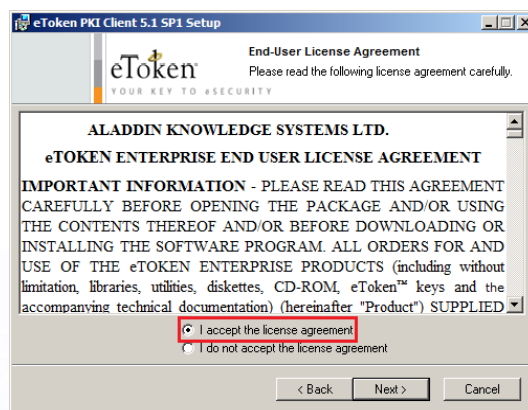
eToken PKI Client 5.1 SP1 Setup

eToken
YOUR KEY TO eSECURITY

End-User License Agreement
Please read the following license agreement carefully.

ALADDIN KNOWLEDGE SYSTEMS LTD.

eTOKEN ENTERPRISE END USER LICENSE AGREEMENT

IMPORTANT INFORMATION - PLEASE READ THIS AGREEMENT CAREFULLY BEFORE OPENING THE PACKAGE AND/OR USING THE CONTENTS THEREOF AND/OR BEFORE DOWNLOADING OR INSTALLING THE SOFTWARE PROGRAM. ALL ORDERS FOR AND USE OF THE eTOKEN ENTERPRISE PRODUCTS (including without limitation, libraries, utilities, diskettes, CD-ROM, eToken™ keys and the accompanying technical documentation) (hereinafter "Product") SUPPLIED

I accept the license agreement
I do not accept the license agreement

< Back
Next >
Cancel